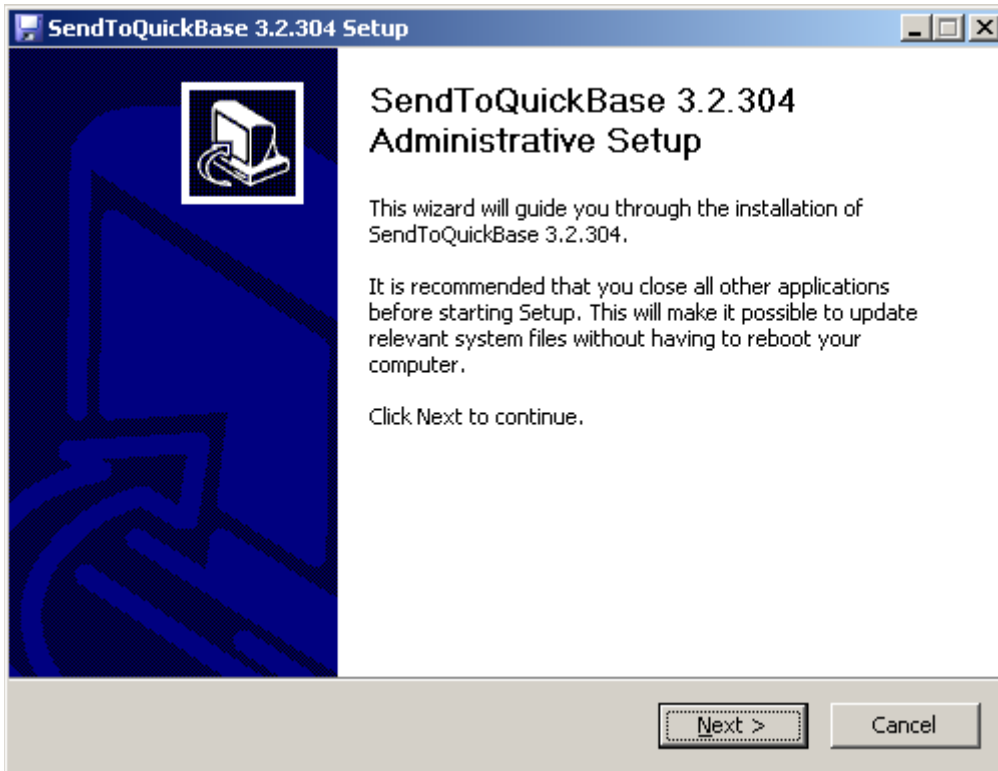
SendToQuickBase 3.2.304 Setup

SendToQuickBase 3.2.304 Administrative Setup

This wizard will guide you through the installation of SendToQuickBase 3.2.304.

It is recommended that you close all other applications before starting Setup. This will make it possible to update relevant system files without having to reboot your computer.

Click Next to continue.

Next >

Cancel